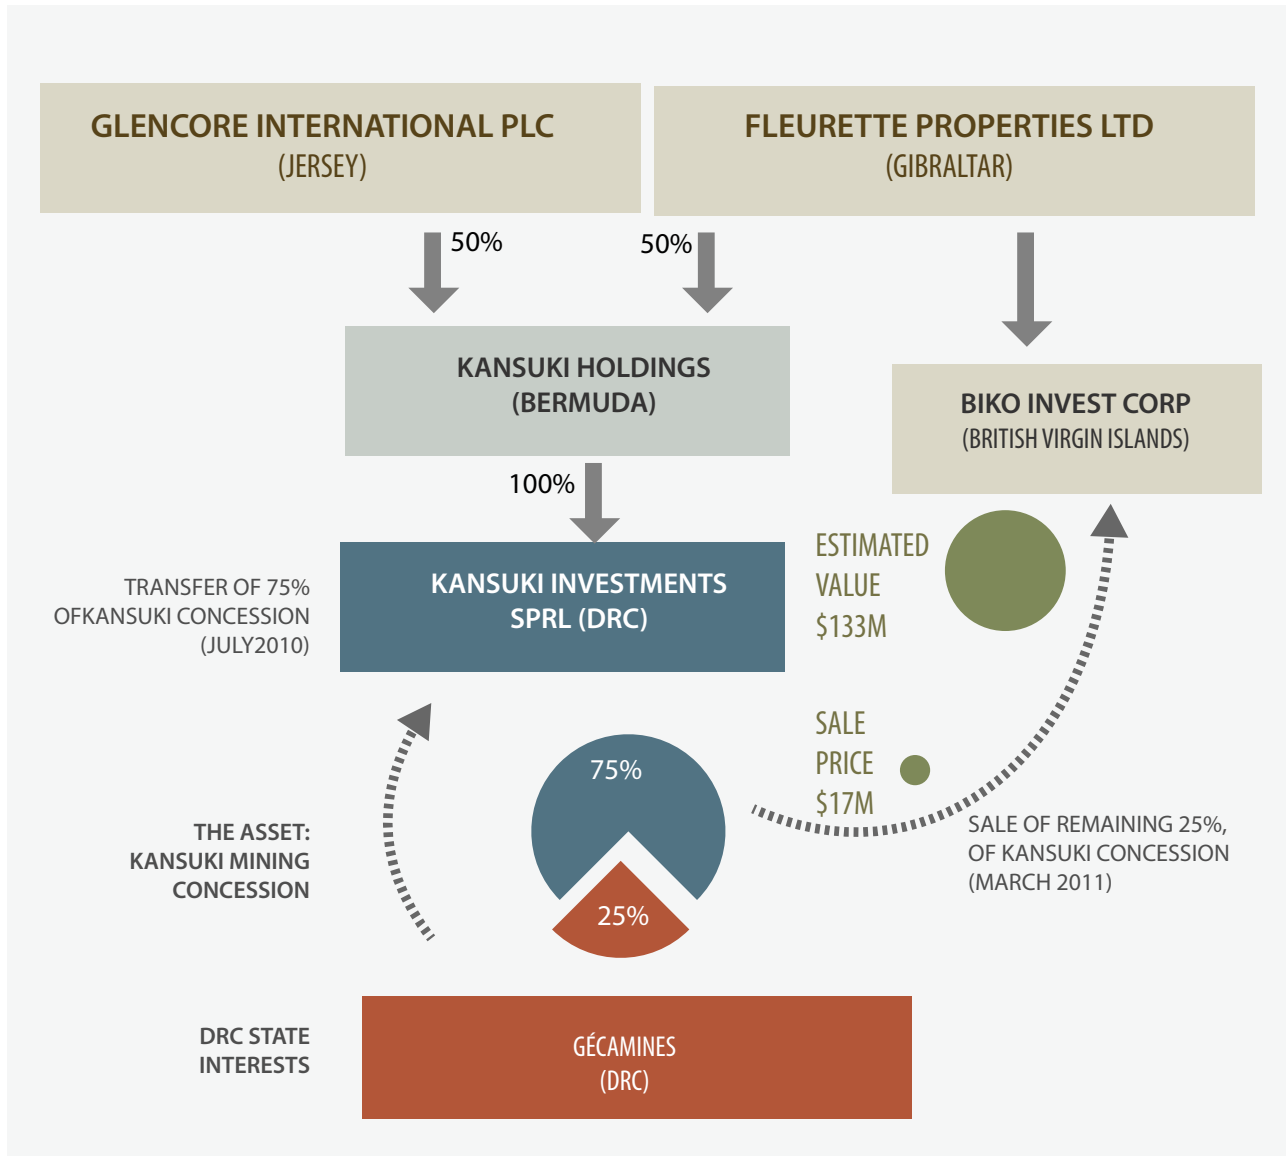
GLENCORE INTERNATIONAL PLC
(JERSEY)

FLEURETTE PROPERTIES LTD
(GIBRALTAR)

50%

50%

KANSUKI HOLDINGS
(BERMUDA)

BIKO INVEST CORP
(BRITISH VIRGIN ISLANDS)

100%

TRANSFER OF 75% OFKANSUKI CONCESSION (JULY2010)

KANSUKI INVESTMENTS SPRL (DRC)

ESTIMATED VALUE $133M

SALE PRICE $17M

75%

25%

THE ASSET: KANSUKI MINING CONCESSION

SALE OF REMAINING 25%, OF KANSUKI CONCESSION (MARCH 2011)

DRC STATE INTERESTS

GÉCAMINES
(DRC)